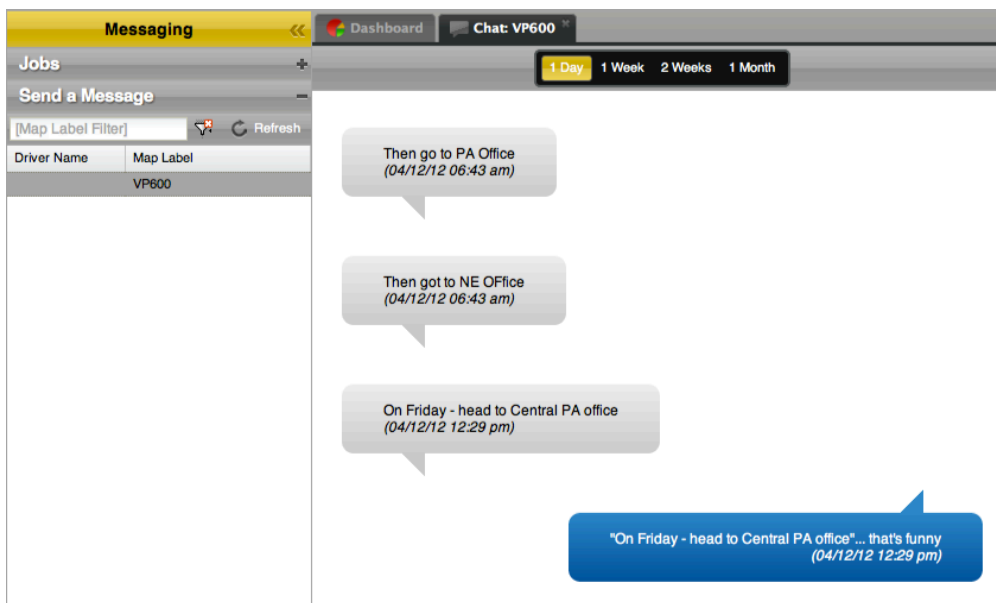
Messaging «

Jobs +

Send a Message −

[Map Label Filter] Refresh

| Driver Name | Map Label |
|---|---|
| | VP600 |

Dashboard Chat: VP600 ×

1 Day 1 Week 2 Weeks 1 Month

Then go to PA Office
(04/12/12 06:43 am)

Then got to NE OFfice
(04/12/12 06:43 am)

On Friday - head to Central PA office
(04/12/12 12:29 pm)

"On Friday - head to Central PA office"... that's funny
(04/12/12 12:29 pm)